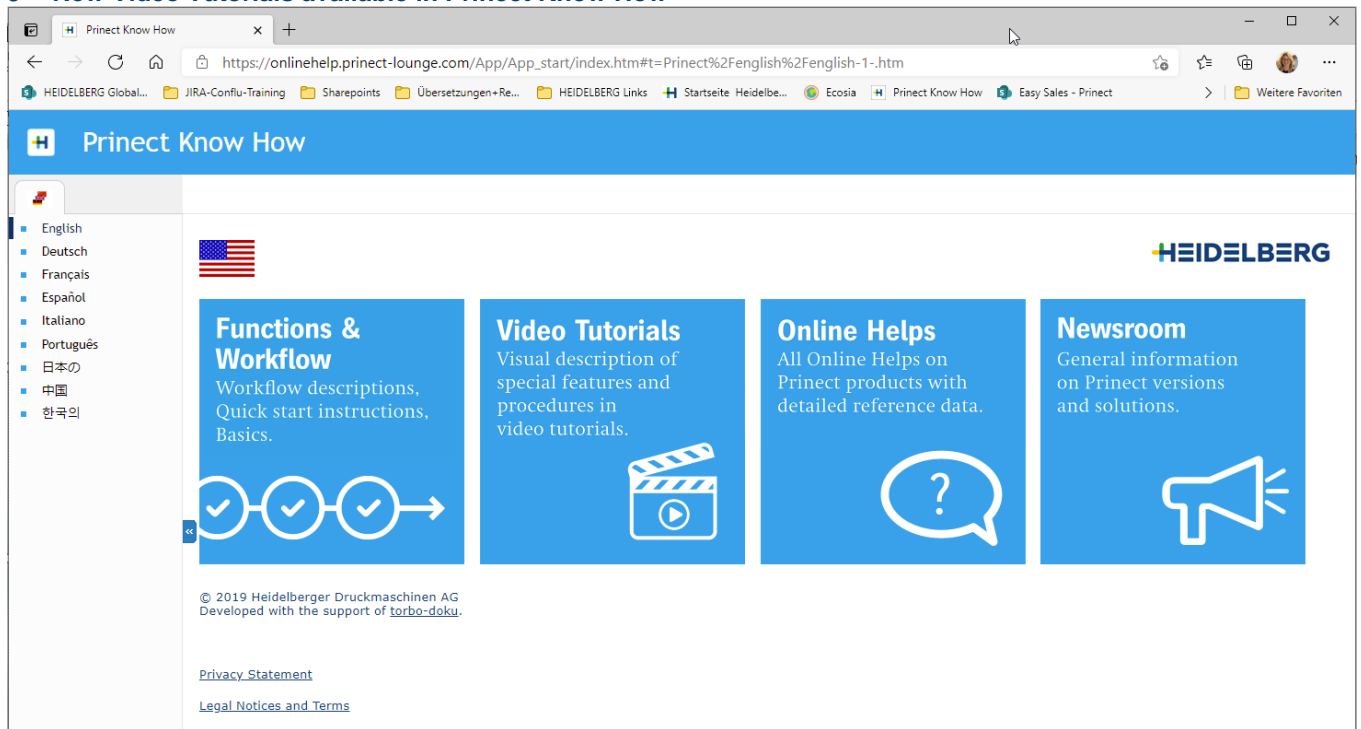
Prinect Know How
+

https://onlinehelp.prinect-lounge.com/App/App_start/index.htm#t=Prinect%2Fenglish%2Fenglish-1-.htm

HEIDELBERG Global... JIRA-Conflu-Training Sharepoints Übersetzungen+Re... HEIDELBERG Links Startseite Heidelbe... Ecosia Prinect Know How Easy Sales - Prinect Weitere Favoriten

Prinect Know How

English
Deutsch
Français
Español
Italiano
Português
日本の
中国
한국의

HEIDELBERG

Functions & Workflow
Workflow descriptions, Quick start instructions, Basics.

Video Tutorials
Visual description of special features and procedures in video tutorials.

Online Helps
All Online Helps on Prinect products with detailed reference data.

?

Newsroom
General information on Prinect versions and solutions.

«

© 2019 Heidelberger Druckmaschinen AG
Developed with the support of torbo-doku.

Privacy Statement

Legal Notices and Terms